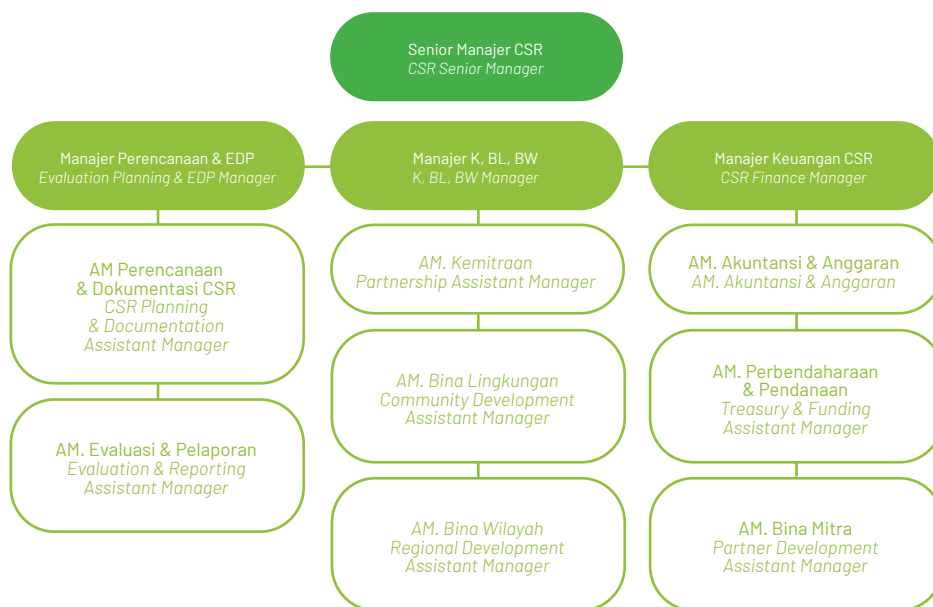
Senior Manajer CSR
CSR Senior Manager

Manajer Perencanaan & EDP
Evaluation Planning & EDP Manager

AM Perencanaan & Dokumentasi CSR
CSR Planning & Documentation Assistant Manager

AM. Evaluasi & Pelaporan
Evaluation & Reporting Assistant Manager

Manajer K, BL, BW
K, BL, BW Manager

AM. Kemitraan
Partnership Assistant Manager

AM. Bina Lingkungan
Community Development Assistant Manager

AM. Bina Wilayah
Regional Development Assistant Manager

Manajer Keuangan CSR
CSR Finance Manager

AM. Akuntansi & Anggaran
AM. Akuntansi & Anggaran

AM. Perbendaharaan & Pendanaan
Treasury & Funding Assistant Manager

AM. Bina Mitra
Partner Development Assistant Manager